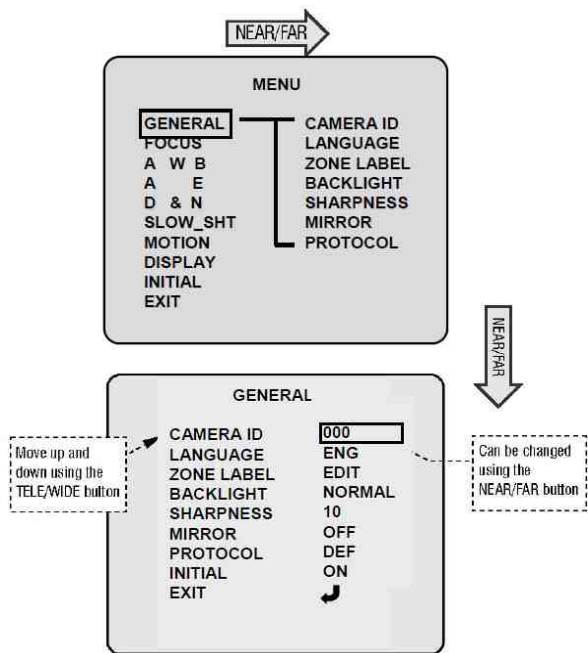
NEAR/FAR

MENU

GENERAL
FOCUS
A W B
A E
D & N
SLOW_SHT
MOTION
DISPLAY
INITIAL
EXIT

CAMERA ID
LANGUAGE
ZONE LABEL
BACKLIGHT
SHARPNESS
MIRROR
PROTOCOL

NEAR/FAR

GENERAL

Move up and down using the TELE/WIDE button

| CAMERA ID | 000 |
|---|---|
| LANGUAGE | ENG |
| ZONE LABEL | EDIT |
| BACKLIGHT | NORMAL |
| SHARPNESS | 10 |
| MIRROR | OFF |
| PROTOCOL | DEF |
| INITIAL | ON |
| EXIT | ↵ |

Can be changed using the NEAR/FAR button